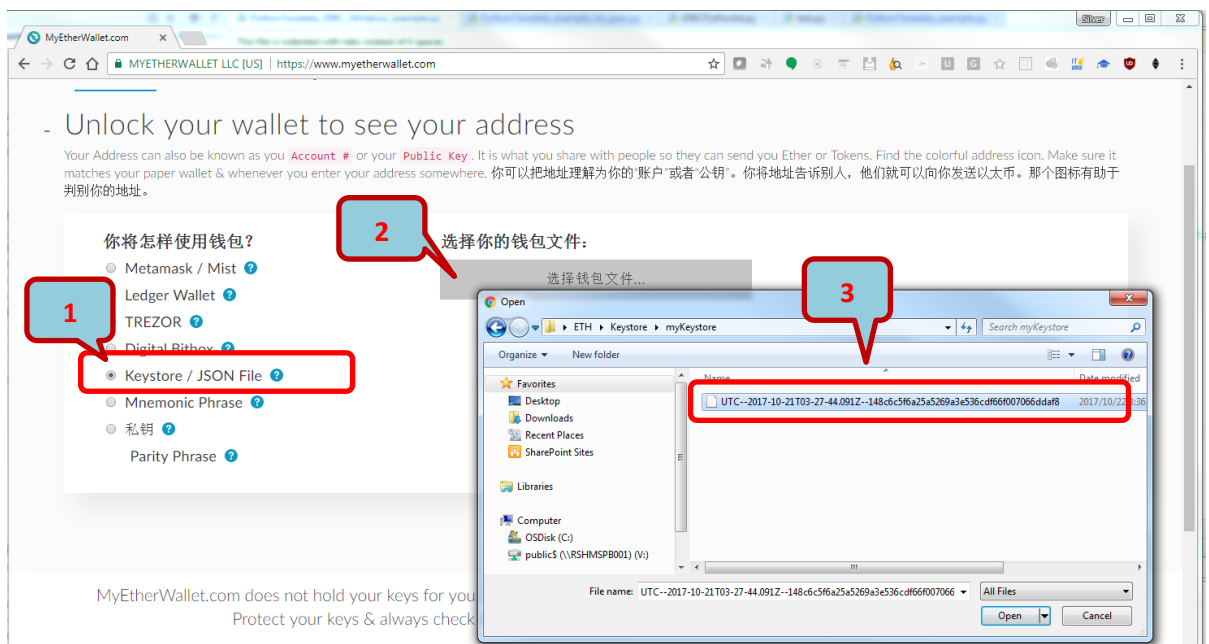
MyEtherWallet.com ×

MYETHERWALLET LLC [US] | https://www.myetherwallet.com

Silver

Unlock your wallet to see your address

Your Address can also be known as you Account # or your Public Key. It is what you share with people so they can send you Ether or Tokens. Find the colorful address icon. Make sure it matches your paper wallet & whenever you enter your address somewhere. 你可以把地址理解为你的"账户"或者"公钥"。你将地址告诉别人，他们就可以向你发送以太币。那个图标有助于判别你的地址。

你将怎样使用钱包?

Metamask / Mist

Ledger Wallet

TREZOR

Digital Bitbox

Keystore / JSON File

Mnemonic Phrase

私钥

Parity Phrase

选择你的钱包文件:

选择钱包文件...

1

2

3

Open

ETH ▸ Keystore ▸ myKeystore

Search myKeystore

Organize ▾ New folder

Favorites

Desktop

Downloads

Recent Places

SharePoint Sites

Libraries

Computer

OSDisk (C:)

public$ (\\RSHMSPB001) (V:)

Name

Date modified

UTC--2017-10-21T03-27-44.091Z--148c6c5f6a25a5269a3e536cdf66f007066ddaf8

2017/10/2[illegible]:36

File name: UTC--2017-10-21T03-27-44.091Z--148c6c5f6a25a5269a3e536cdf66f007066

All Files

Open

Cancel

MyEtherWallet.com does not hold your keys for you

Protect your keys & always check